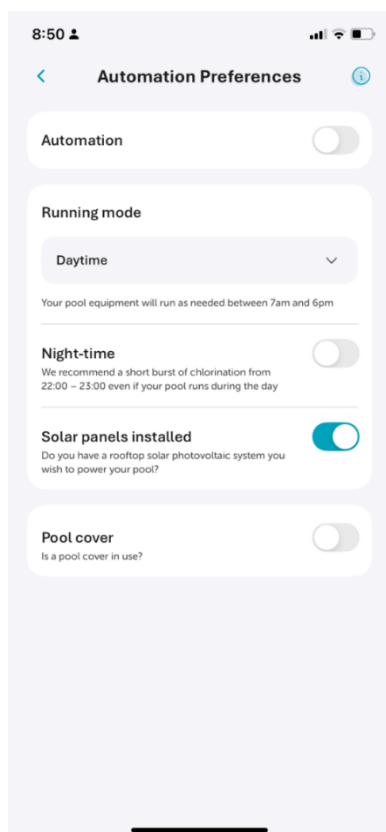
8:50

Automation Preferences

Automation

Running mode

Daytime

Your pool equipment will run as needed between 7am and 6pm

Night-time
We recommend a short burst of chlorination from 22:00 – 23:00 even if your pool runs during the day

Solar panels installed
Do you have a rooftop solar photovoltaic system you wish to power your pool?

Pool cover
Is a pool cover in use?